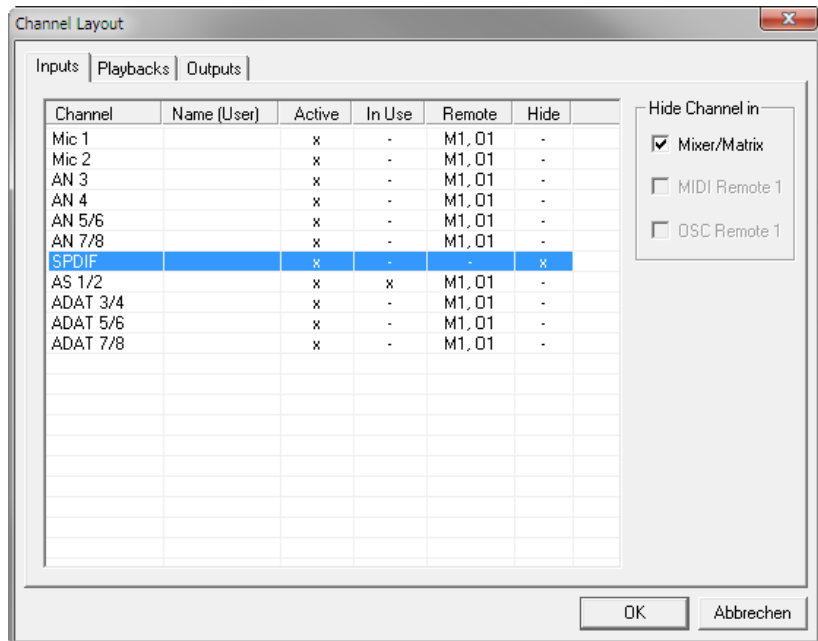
Channel Layout

Inputs | Playbacks | Outputs

| Channel | Name (User) | Active | In Use | Remote | Hide |
|---|---|---|---|---|---|
| Mic 1 | | x | - | M1, O1 | - |
| Mic 2 | | x | - | M1, O1 | - |
| AN 3 | | x | - | M1, O1 | - |
| AN 4 | | x | - | M1, O1 | - |
| AN 5/6 | | x | - | M1, O1 | - |
| AN 7/8 | | x | - | M1, O1 | - |
| SPDIF | | x | - | - | x |
| AS 1/2 | | x | x | M1, O1 | - |
| ADAT 3/4 | | x | - | M1, O1 | - |
| ADAT 5/6 | | x | - | M1, O1 | - |
| ADAT 7/8 | | x | - | M1, O1 | - |

Hide Channel in
Mixer/Matrix
MIDI Remote 1
OSC Remote 1

OK
Abbrechen